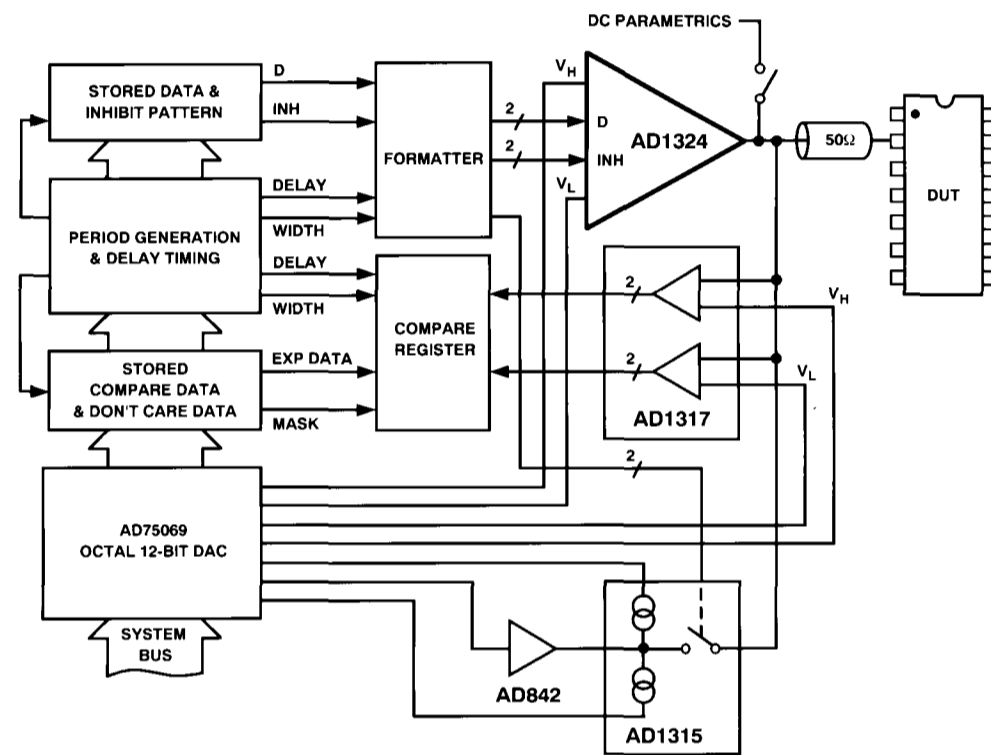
DC PARAMETRICS

STORED DATA & INHIBIT PATTERN

D

INH

FORMATTER

$V_H$

D

INH

$V_L$

2

2

AD1324

50Ω

DUT

PERIOD GENERATION & DELAY TIMING

DELAY

WIDTH

DELAY

WIDTH

COMPARE REGISTER

2

2

$V_H$

$V_L$

AD1317

STORED COMPARE DATA & DON'T CARE DATA

EXP DATA

MASK

AD75069 OCTAL 12-BIT DAC

2

SYSTEM BUS

AD842

AD1315